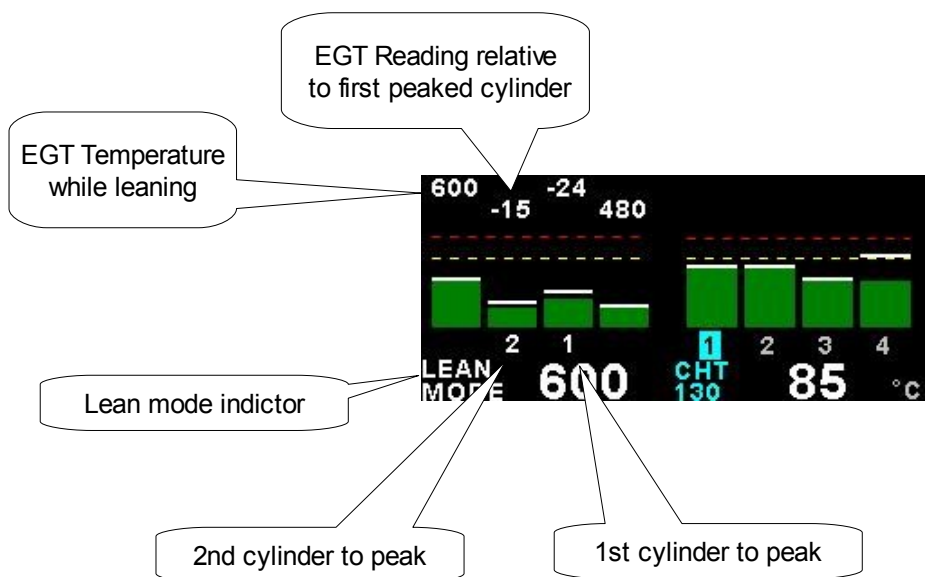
EGT Reading relative to first peaked cylinder

EGT Temperature while leaning

600 -24
-15 480

2 1

1 2 3 4

LEAN MODE 600

CHT 130 85 °C

Lean mode indictor

2nd cylinder to peak

1st cylinder to peak